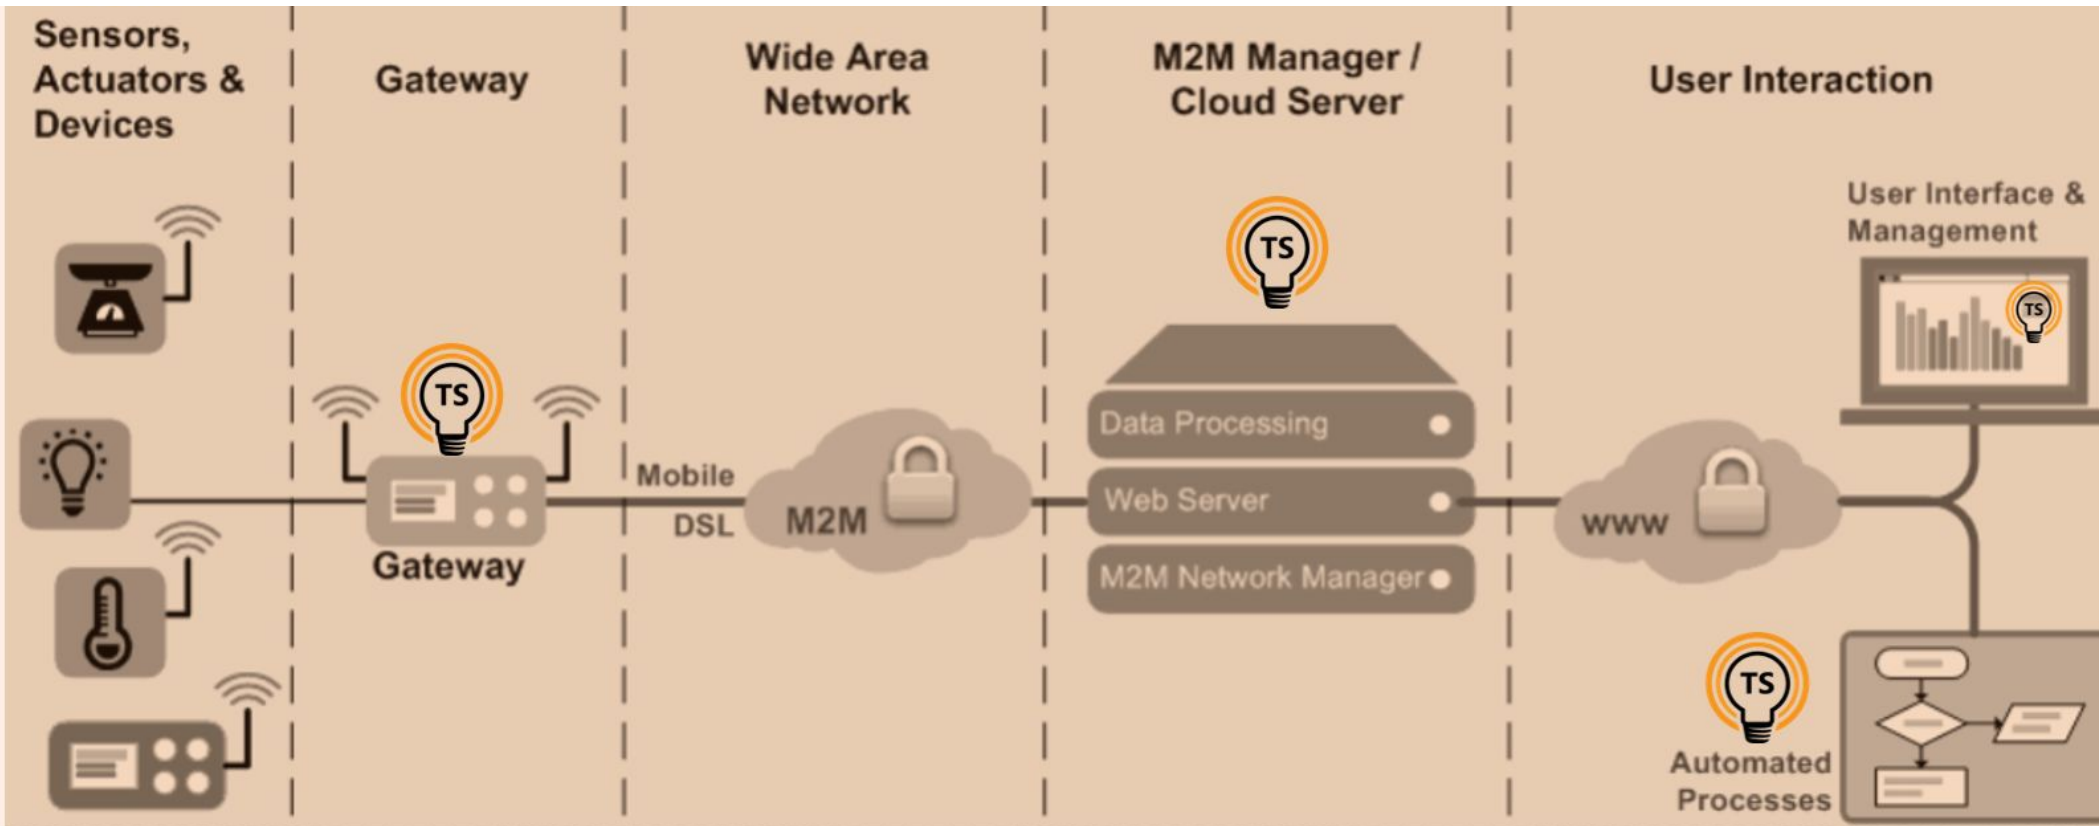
Sensors, Actuators & Devices

Gateway

Wide Area Network

M2M Manager / Cloud Server

User Interaction

User Interface & Management

TS

TS

TS

Gateway

Mobile

DSL

M2M

Data Processing

Web Server

M2M Network Manager

www

TS

Automated Processes